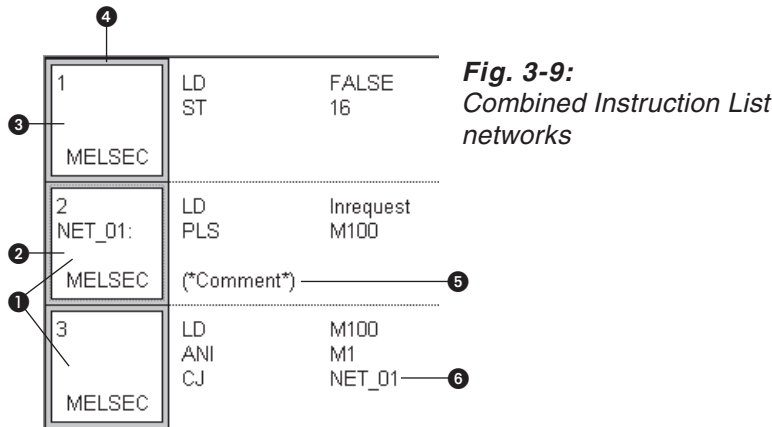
4

| | | |
|---|---|---|
| 1 MELSEC | LD ST | FALSE 16 |
| 2 NET_01: MELSEC | LD PLS (\*Comment\*) | Inrequest M100 |
| 3 MELSEC | LD ANI CJ | M100 M1 NET_01 |

3
2
1
5
6

**Fig. 3-9:** Combined Instruction List networks